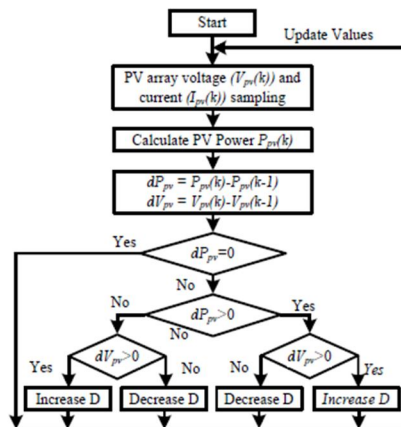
Start

Update Values

PV array voltage ($V_{pv}(k)$) and current ($I_{pv}(k)$) sampling

Calculate PV Power $P_{pv}(k)$

$dP_{pv} = P_{pv}(k)-P_{pv}(k-1)$
$dV_{pv} = V_{pv}(k)-V_{pv}(k-1)$

Yes

$dP_{pv}=0$

No

No

$dP_{pv}>0$

No

Yes

Yes

$dV_{pv}>0$

No

No

$dV_{pv}>0$

Yes

Increase D

Decrease D

Decrease D

Increase D